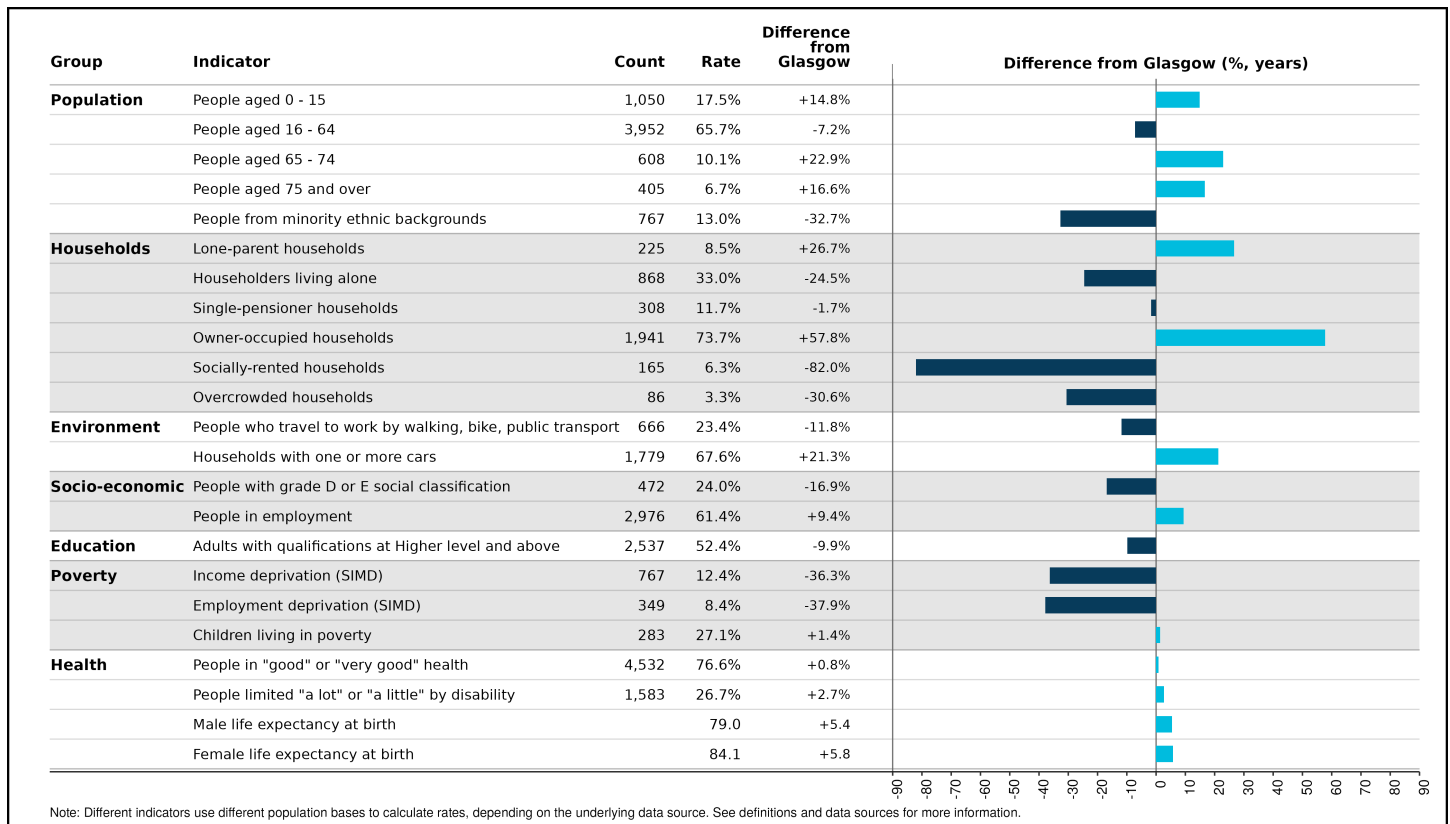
| Group | Indicator | Count | Rate | Difference from Glasgow |
|---|---|---|---|---|
| Population | People aged 0 - 15 | 1,050 | 17.5% | +14.8% |
| | People aged 16 - 64 | 3,952 | 65.7% | -7.2% |
| | People aged 65 - 74 | 608 | 10.1% | +22.9% |
| | People aged 75 and over | 405 | 6.7% | +16.6% |
| | People from minority ethnic backgrounds | 767 | 13.0% | -32.7% |
| Households | Lone-parent households | 225 | 8.5% | +26.7% |
| | Householders living alone | 868 | 33.0% | -24.5% |
| | Single-pensioner households | 308 | 11.7% | -1.7% |
| | Owner-occupied households | 1,941 | 73.7% | +57.8% |
| | Socially-rented households | 165 | 6.3% | -82.0% |
| | Overcrowded households | 86 | 3.3% | -30.6% |
| Environment | People who travel to work by walking, bike, public transport | 666 | 23.4% | -11.8% |
| | Households with one or more cars | 1,779 | 67.6% | +21.3% |
| Socio-economic | People with grade D or E social classification | 472 | 24.0% | -16.9% |
| | People in employment | 2,976 | 61.4% | +9.4% |
| Education | Adults with qualifications at Higher level and above | 2,537 | 52.4% | -9.9% |
| Poverty | Income deprivation (SIMD) | 767 | 12.4% | -36.3% |
| | Employment deprivation (SIMD) | 349 | 8.4% | -37.9% |
| | Children living in poverty | 283 | 27.1% | +1.4% |
| Health | People in "good" or "very good" health | 4,532 | 76.6% | +0.8% |
| | People limited "a lot" or "a little" by disability | 1,583 | 26.7% | +2.7% |
| | Male life expectancy at birth | | 79.0 | +5.4 |
| | Female life expectancy at birth | | 84.1 | +5.8 |

Difference from Glasgow (%, years)

-90 -80 -70 -60 -50 -40 -30 -20 -10 0 10 20 30 40 50 60 70 80 90

Note: Different indicators use different population bases to calculate rates, depending on the underlying data source. See definitions and data sources for more information.